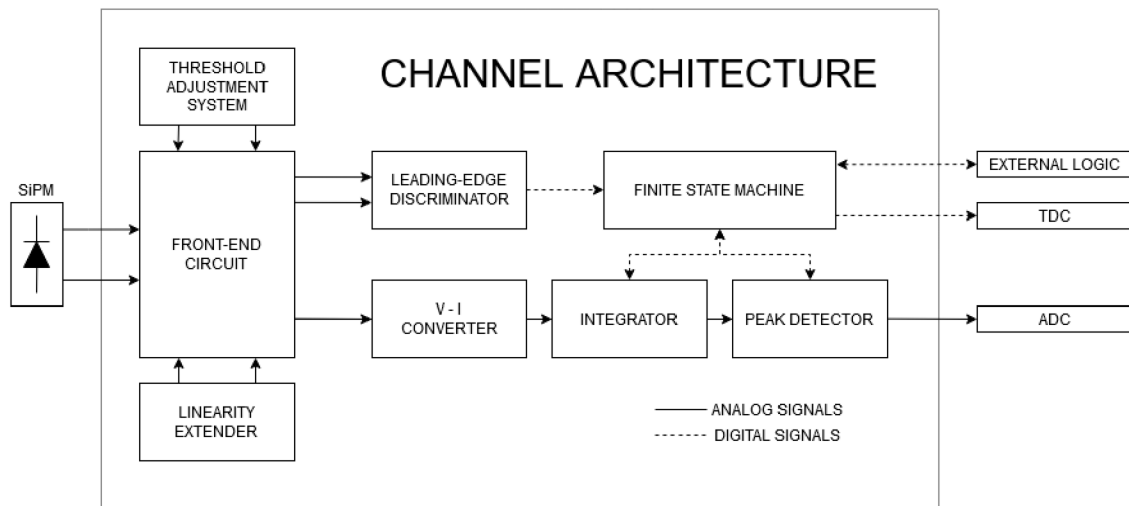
CHANNEL ARCHITECTURE

THRESHOLD ADJUSTMENT SYSTEM

SiPM

FRONT-END CIRCUIT

LINEARITY EXTENDER

LEADING-EDGE DISCRIMINATOR

FINITE STATE MACHINE

EXTERNAL LOGIC

TDC

V - I CONVERTER

INTEGRATOR

PEAK DETECTOR

ADC

ANALOG SIGNALS

DIGITAL SIGNALS